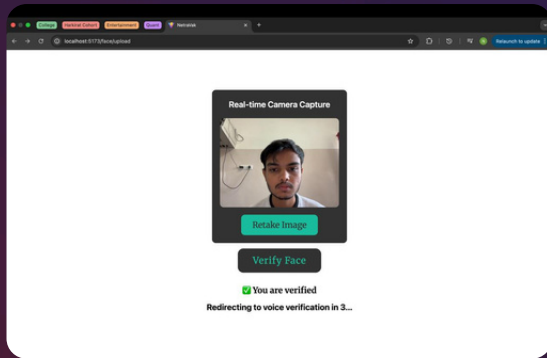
College Hallmet Cohort Entertainment Quora Netrakai

localhost:5173/face/upload

Relaunch to update

Real-time Camera Capture

Retake Image

Verify Face

✅ You are verified

Redirecting to voice verification in 3...